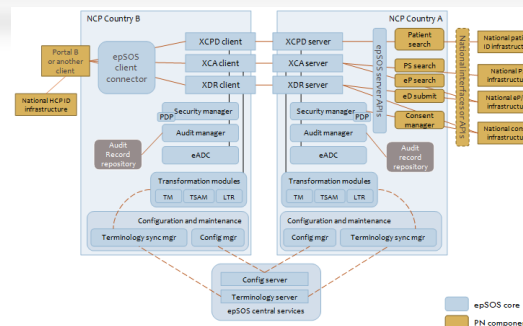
NCP Country B

NCP Country A

Portal B or another client

National HCP ID infrastructure

epSOS client connector

XCPD client

XCA client

XDR client

XCPD server

XCA server

XDR server

epSOS server APIs

Patient search

PS search

eP search

eD submit

Consent manager

National interface APIs

National pati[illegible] ID infrastruct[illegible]

National P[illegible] infrastruct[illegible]

National eP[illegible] infrastruct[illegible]

National con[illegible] infrastruct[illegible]

PDP

Security manager

Audit manager

eADC

Audit Record repository

PDP

Security manager

Audit manager

eADC

Audit record repository

Transformation modules

TM

TSAM

LTR

Transformation modules

TM

TSAM

LTR

Configuration and maintenance

Terminology sync mgr

Config mgr

Configuration and maintenance

Config mgr

Terminology sync mgr

Config server

Terminology server

epSOS central services

epSOS core

PN compone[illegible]